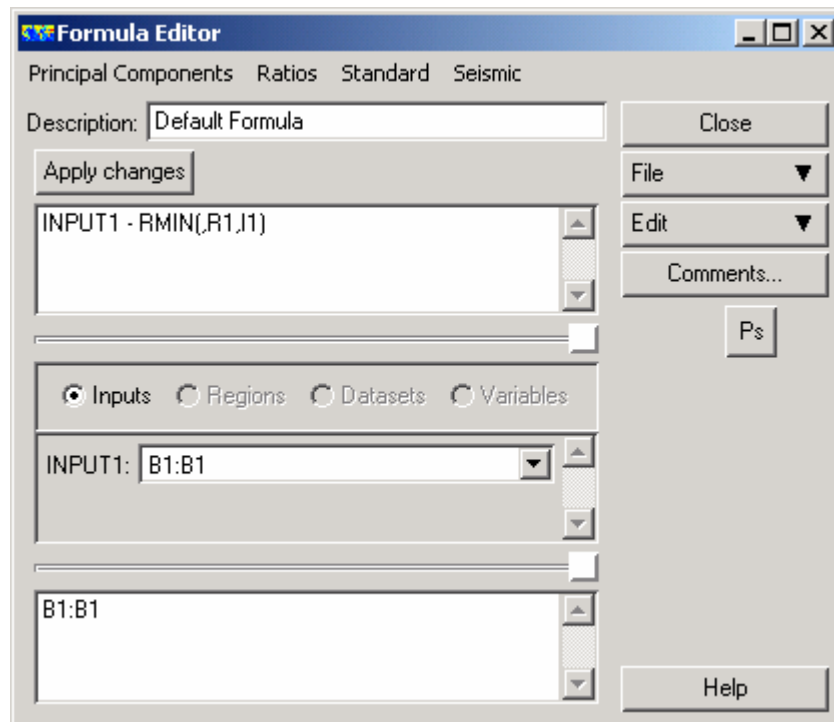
Formula Editor

Principal Components Ratios Standard Seismic

Description: Default Formula

Close

Apply changes

File ▼

Edit ▼

INPUT1 - RMIN(,R1,I1)

Comments...

Ps

Inputs Regions Datasets Variables

INPUT1: B1:B1

B1:B1

Help